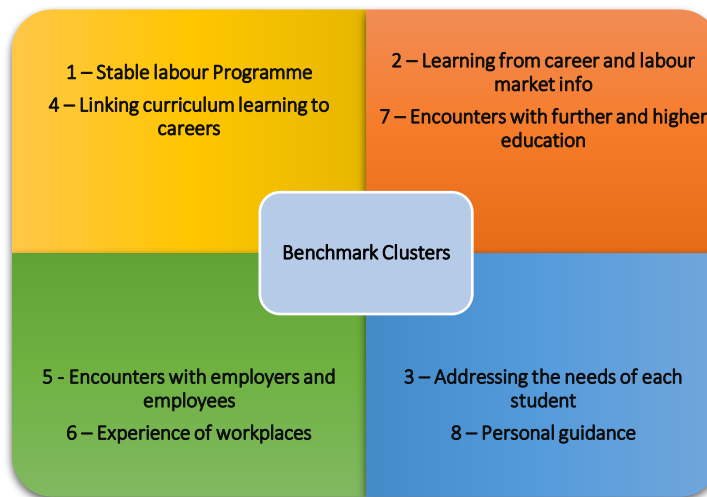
1 – Stable labour Programme

4 – Linking curriculum learning to careers

2 – Learning from career and labour market info

7 – Encounters with further and higher education

Benchmark Clusters

5 - Encounters with employers and employees

6 – Experience of workplaces

3 – Addressing the needs of each student

8 – Personal guidance